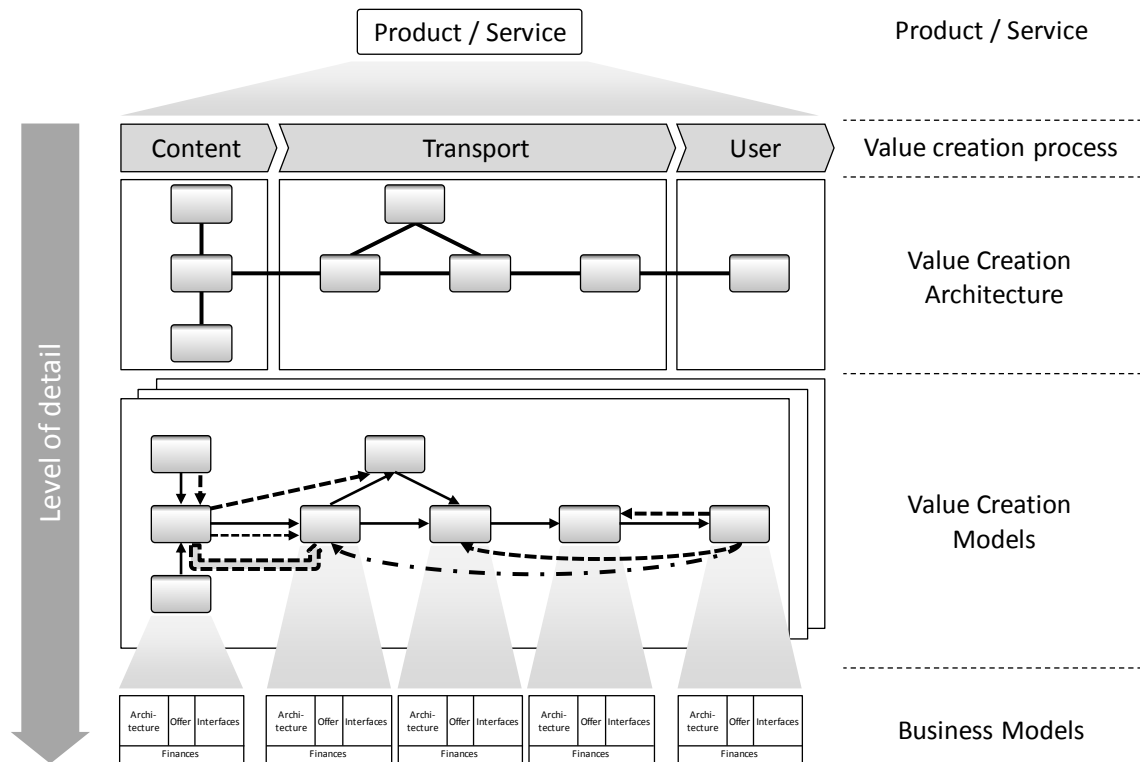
Product / Service

Product / Service

Content

Transport

User

Value creation process

Value Creation Architecture

Level of detail

Value Creation Models

| Architecture | Offer | Interfaces |
|---|---|---|
| Finances | | |

| Architecture | Offer | Interfaces |
|---|---|---|
| Finances | | |

| Architecture | Offer | Interfaces |
|---|---|---|
| Finances | | |

| Architecture | Offer | Interfaces |
|---|---|---|
| Finances | | |

| Architecture | Offer | Interfaces |
|---|---|---|
| Finances | | |

Business Models